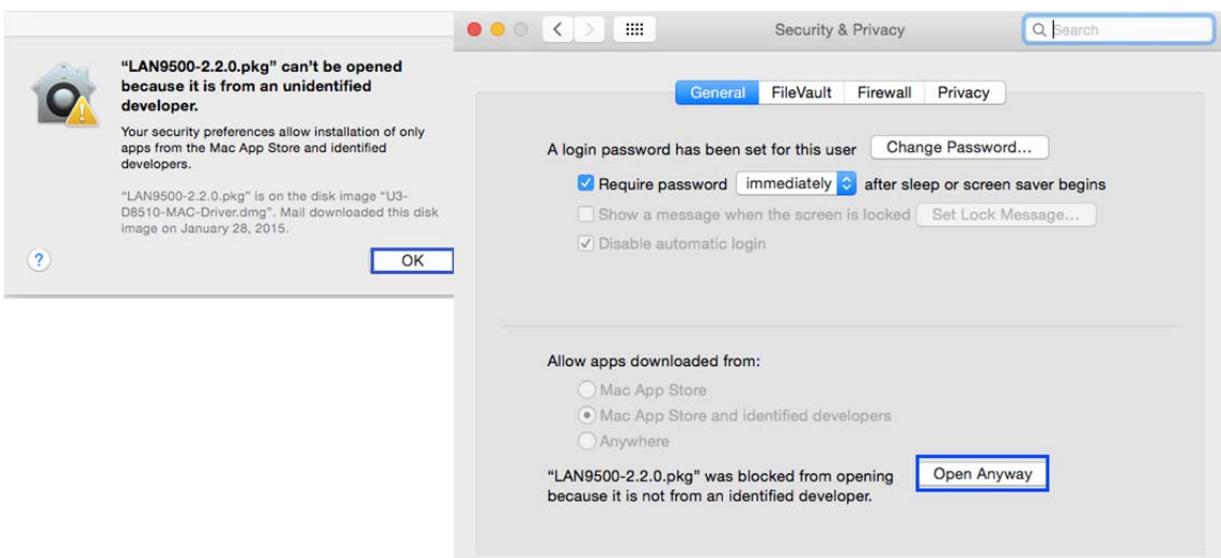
"LAN9500-2.2.0.pkg" can't be opened because it is from an unidentified developer.

Your security preferences allow installation of only apps from the Mac App Store and identified developers.

"LAN9500-2.2.0.pkg" is on the disk image "U3-D8510-MAC-Driver.dmg". Mail downloaded this disk image on January 28, 2015.

?

OK

Security & Privacy

Search

General FileVault Firewall Privacy

A login password has been set for this user Change Password...

Require password immediately after sleep or screen saver begins

Show a message when the screen is locked Set Lock Message...

Disable automatic login

Allow apps downloaded from:

Mac App Store

Mac App Store and identified developers

Anywhere

"LAN9500-2.2.0.pkg" was blocked from opening because it is not from an identified developer.

Open Anyway